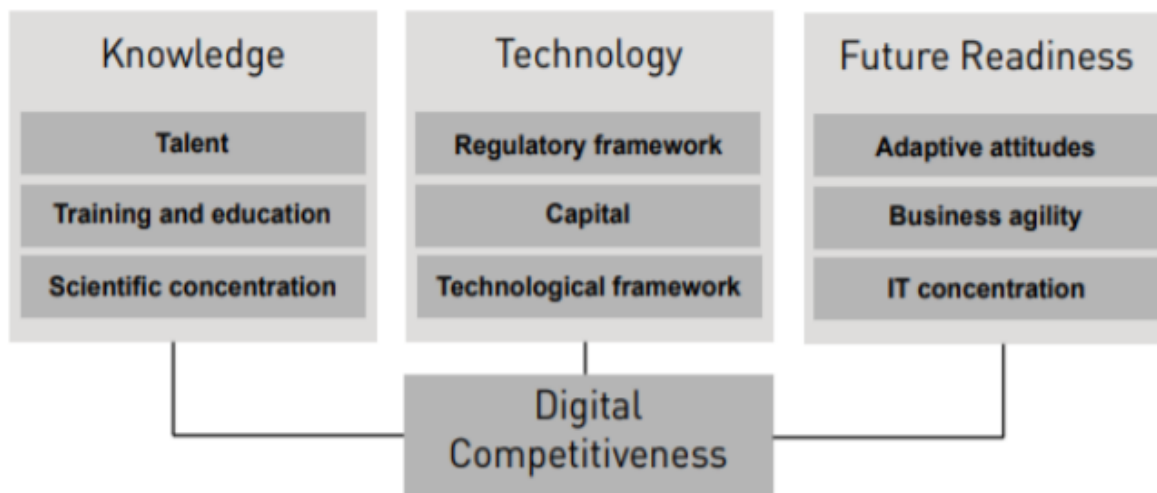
Knowledge

Talent

Training and education

Scientific concentration

Technology

Regulatory framework

Capital

Technological framework

Future Readiness

Adaptive attitudes

Business agility

IT concentration

Digital Competitiveness